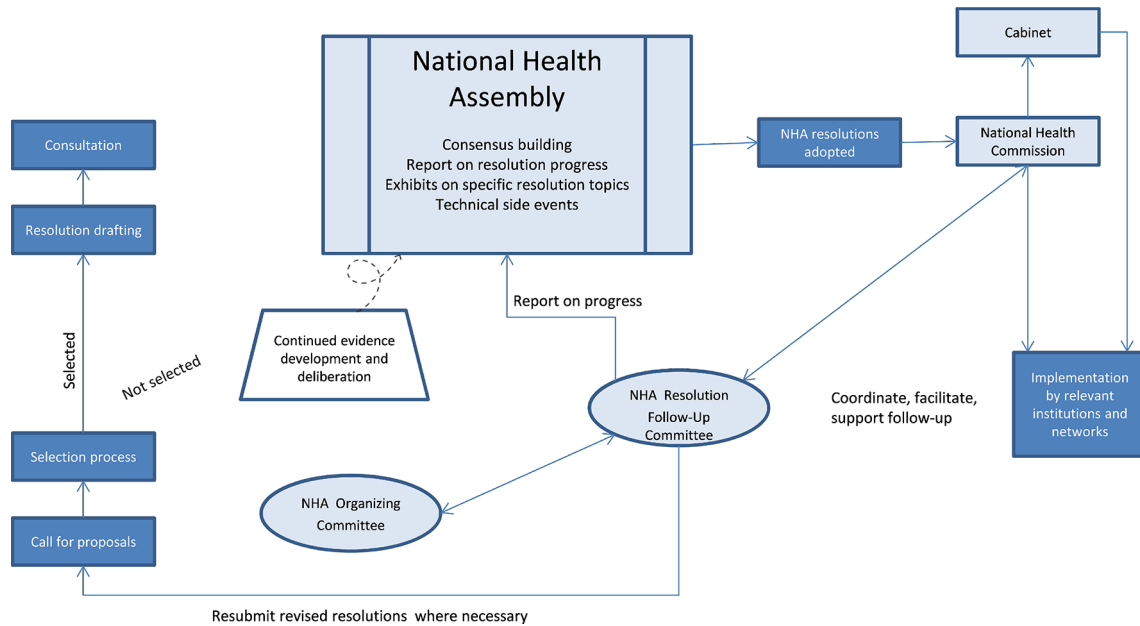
National Health Assembly

Consensus building
Report on resolution progress
Exhibits on specific resolution topics
Technical side events

Cabinet

NHA resolutions adopted

National Health Commission

Consultation

Resolution drafting

Selected

Not selected

Continued evidence development and deliberation

Report on progress

NHA Resolution Follow-Up Committee

Coordinate, facilitate, support follow-up

Implementation by relevant institutions and networks

Selection process

NHA Organizing Committee

Call for proposals

Resubmit revised resolutions where necessary